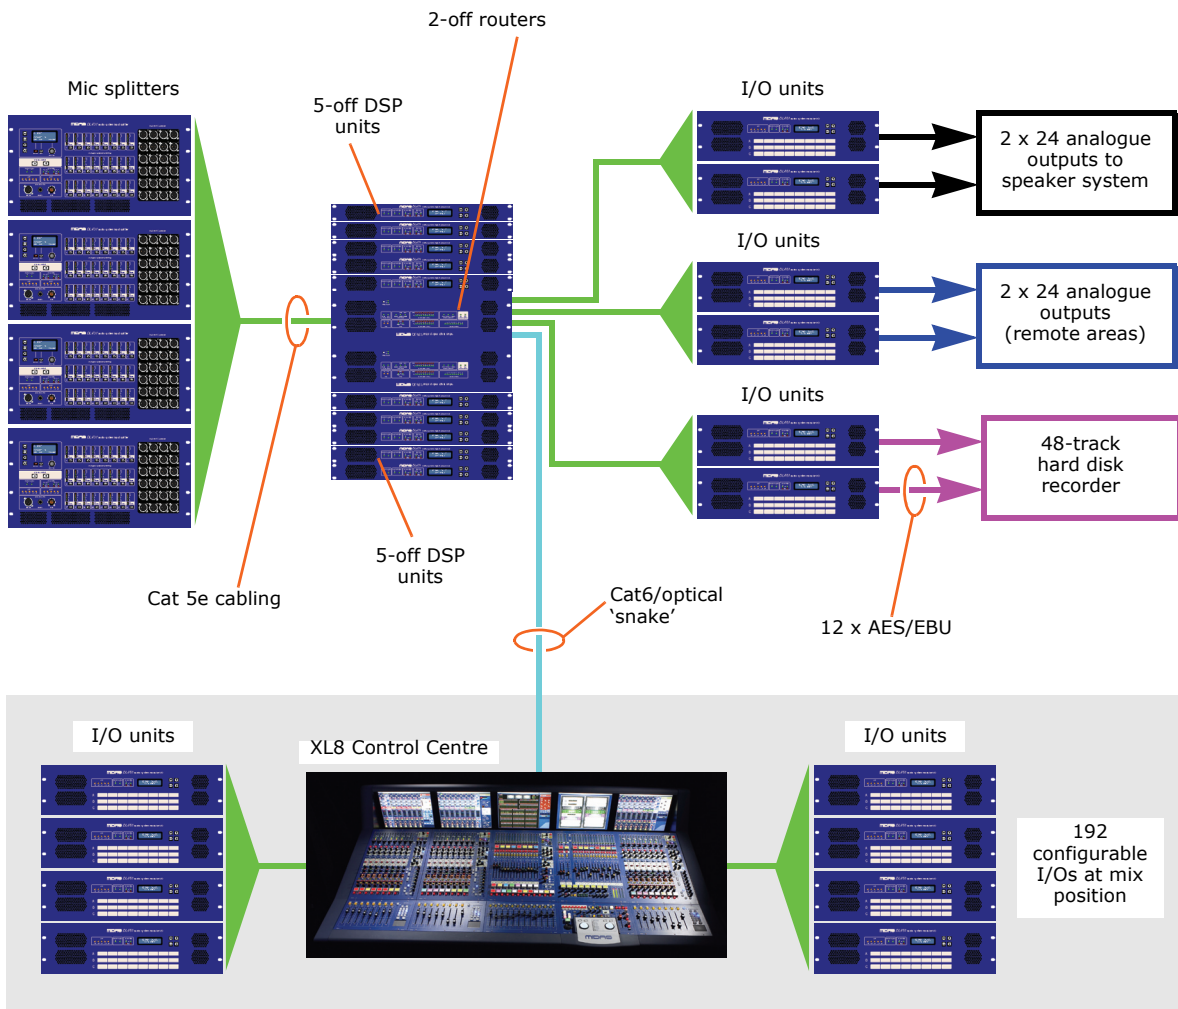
2-off routers

Mic splitters

5-off DSP units

I/O units

2 x 24 analogue outputs to speaker system

I/O units

2 x 24 analogue outputs (remote areas)

I/O units

48-track hard disk recorder

5-off DSP units

Cat 5e cabling

Cat6/optical 'snake'

12 x AES/EBU

I/O units

XL8 Control Centre

I/O units

192 configurable I/Os at mix position